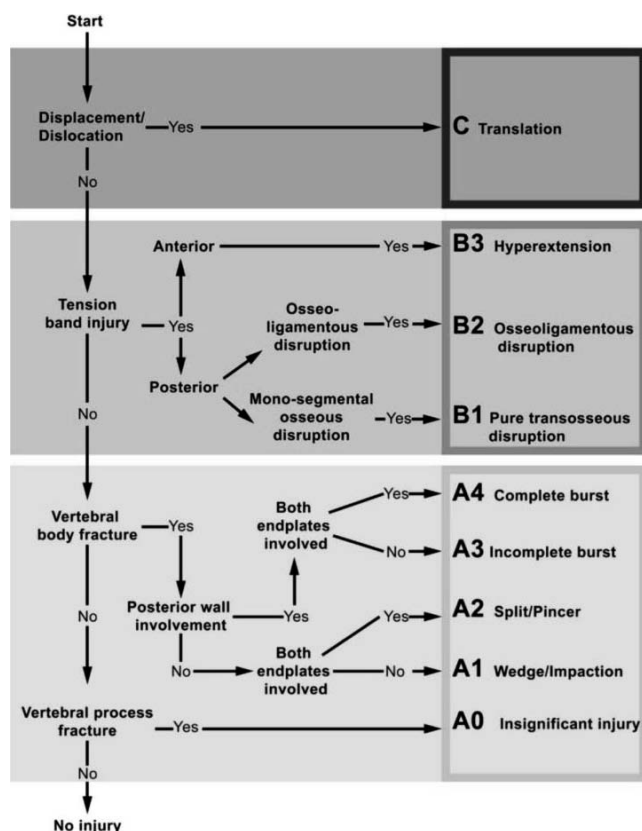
Start

Displacement/ Dislocation — Yes → C Translation

No

Tension band injury — Yes

Anterior — Yes → B3 Hyperextension

Posterior

Osseo-ligamentous disruption — Yes → B2 Osseoligamentous disruption

Mono-segmental osseous disruption — Yes → B1 Pure transosseous disruption

No

Vertebral body fracture — Yes

Posterior wall involvement — Yes

Both endplates involved

Yes → A4 Complete burst

No → A3 Incomplete burst

No → Both endplates involved

Yes → A2 Split/Pincer

No → A1 Wedge/Impaction

No

Vertebral process fracture — Yes → A0 Insignificant injury

No

No injury